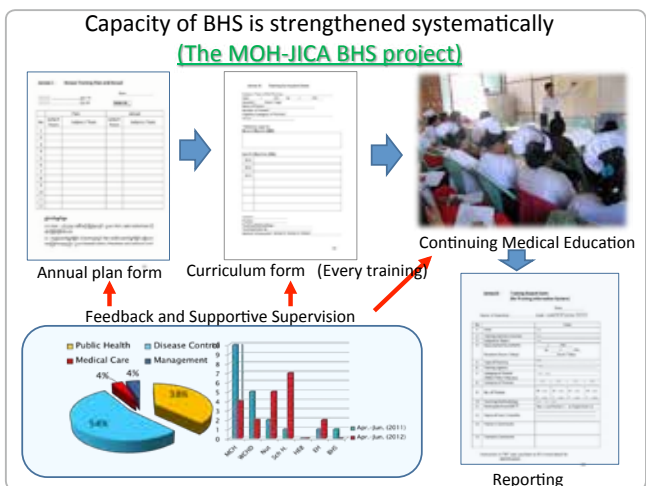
Capacity of BHS is strengthened systematically

(The MOH-JICA BHS project)

Annual plan form

Curriculum form (Every training)

Continuing Medical Education

Feedback and Supportive Supervision

Public Health
Disease Control
Medical Care
Management

4%
4%
38%
54%

10
9
8
7
6
5
4
3
2
1
0

MCH
MCHD
Nut
Sch H.
HE
EH
BHS

Apr.-Jun. (2011)
Apr.-Jun. (2012)

Reporting